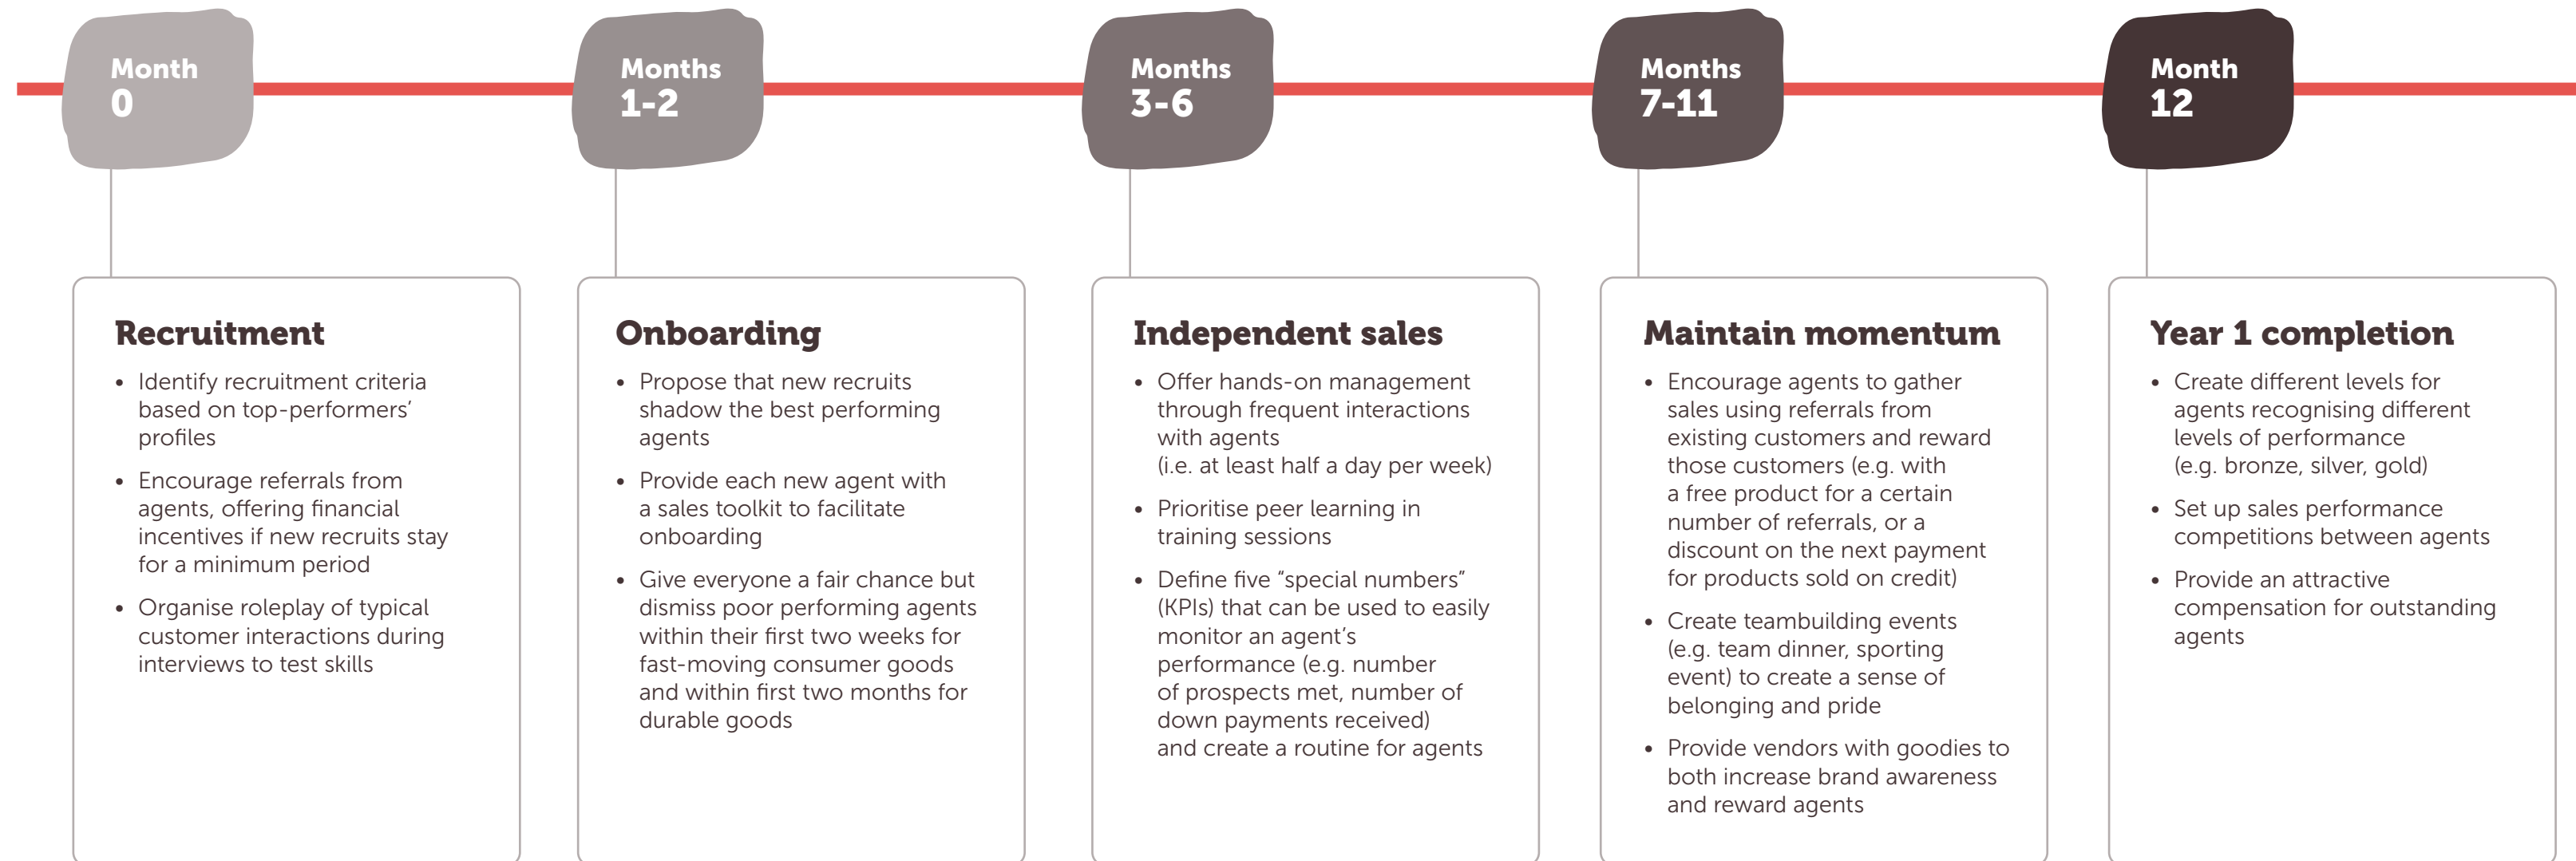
Month 0

Months 1-2

Months 3-6

Months 7-11

Month 12

Recruitment

• Identify recruitment criteria based on top-performers' profiles

• Encourage referrals from agents, offering financial incentives if new recruits stay for a minimum period

• Organise roleplay of typical customer interactions during interviews to test skills

Onboarding

• Propose that new recruits shadow the best performing agents

• Provide each new agent with a sales toolkit to facilitate onboarding

• Give everyone a fair chance but dismiss poor performing agents within their first two weeks for fast-moving consumer goods and within first two months for durable goods

Independent sales

• Offer hands-on management through frequent interactions with agents (i.e. at least half a day per week)

• Prioritise peer learning in training sessions

• Define five "special numbers" (KPIs) that can be used to easily monitor an agent's performance (e.g. number of prospects met, number of down payments received) and create a routine for agents

Maintain momentum

• Encourage agents to gather sales using referrals from existing customers and reward those customers (e.g. with a free product for a certain number of referrals, or a discount on the next payment for products sold on credit)

• Create teambuilding events (e.g. team dinner, sporting event) to create a sense of belonging and pride

• Provide vendors with goodies to both increase brand awareness and reward agents

Year 1 completion

• Create different levels for agents recognising different levels of performance (e.g. bronze, silver, gold)

• Set up sales performance competitions between agents

• Provide an attractive compensation for outstanding agents